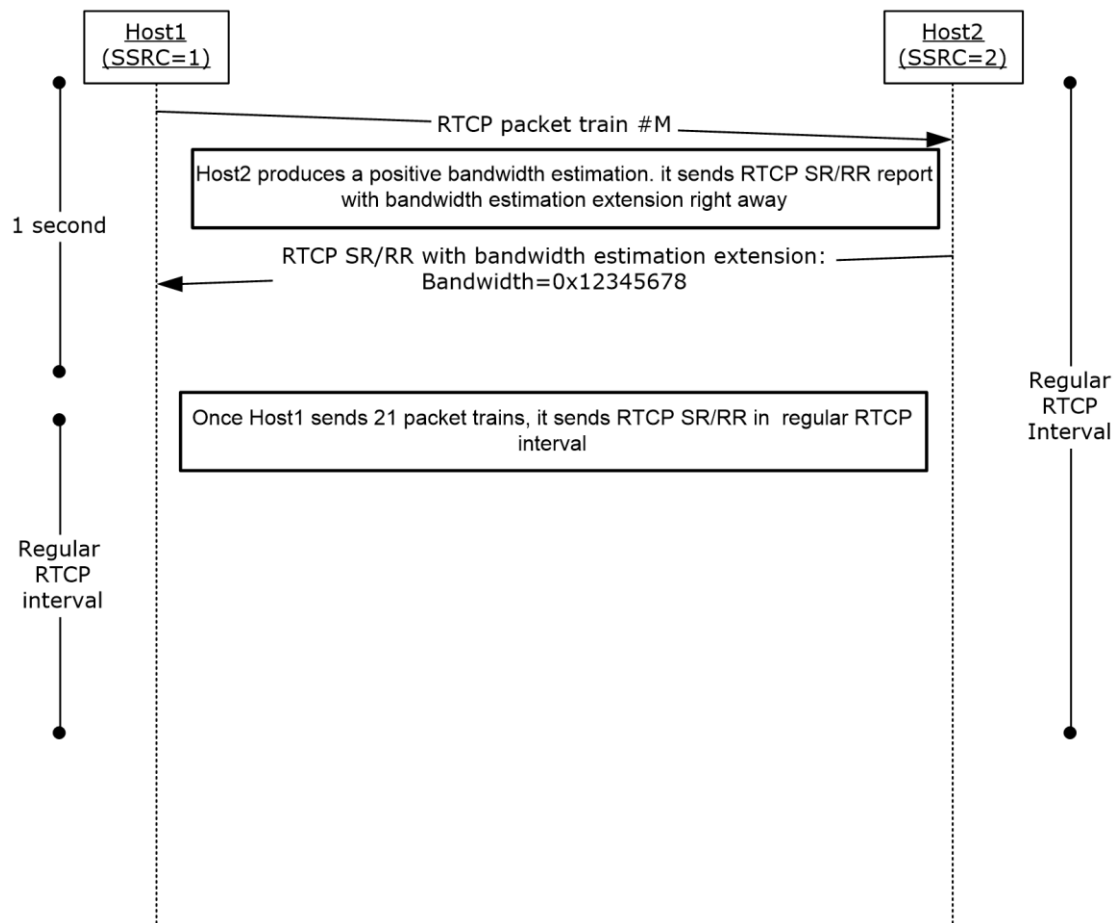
Host1
(SSRC=1)

Host2
(SSRC=2)

RTCP packet train #M

Host2 produces a positive bandwidth estimation. it sends RTCP SR/RR report with bandwidth estimation extension right away

1 second

RTCP SR/RR with bandwidth estimation extension:
Bandwidth=0x12345678

Regular RTCP Interval

Once Host1 sends 21 packet trains, it sends RTCP SR/RR in regular RTCP interval

Regular RTCP interval